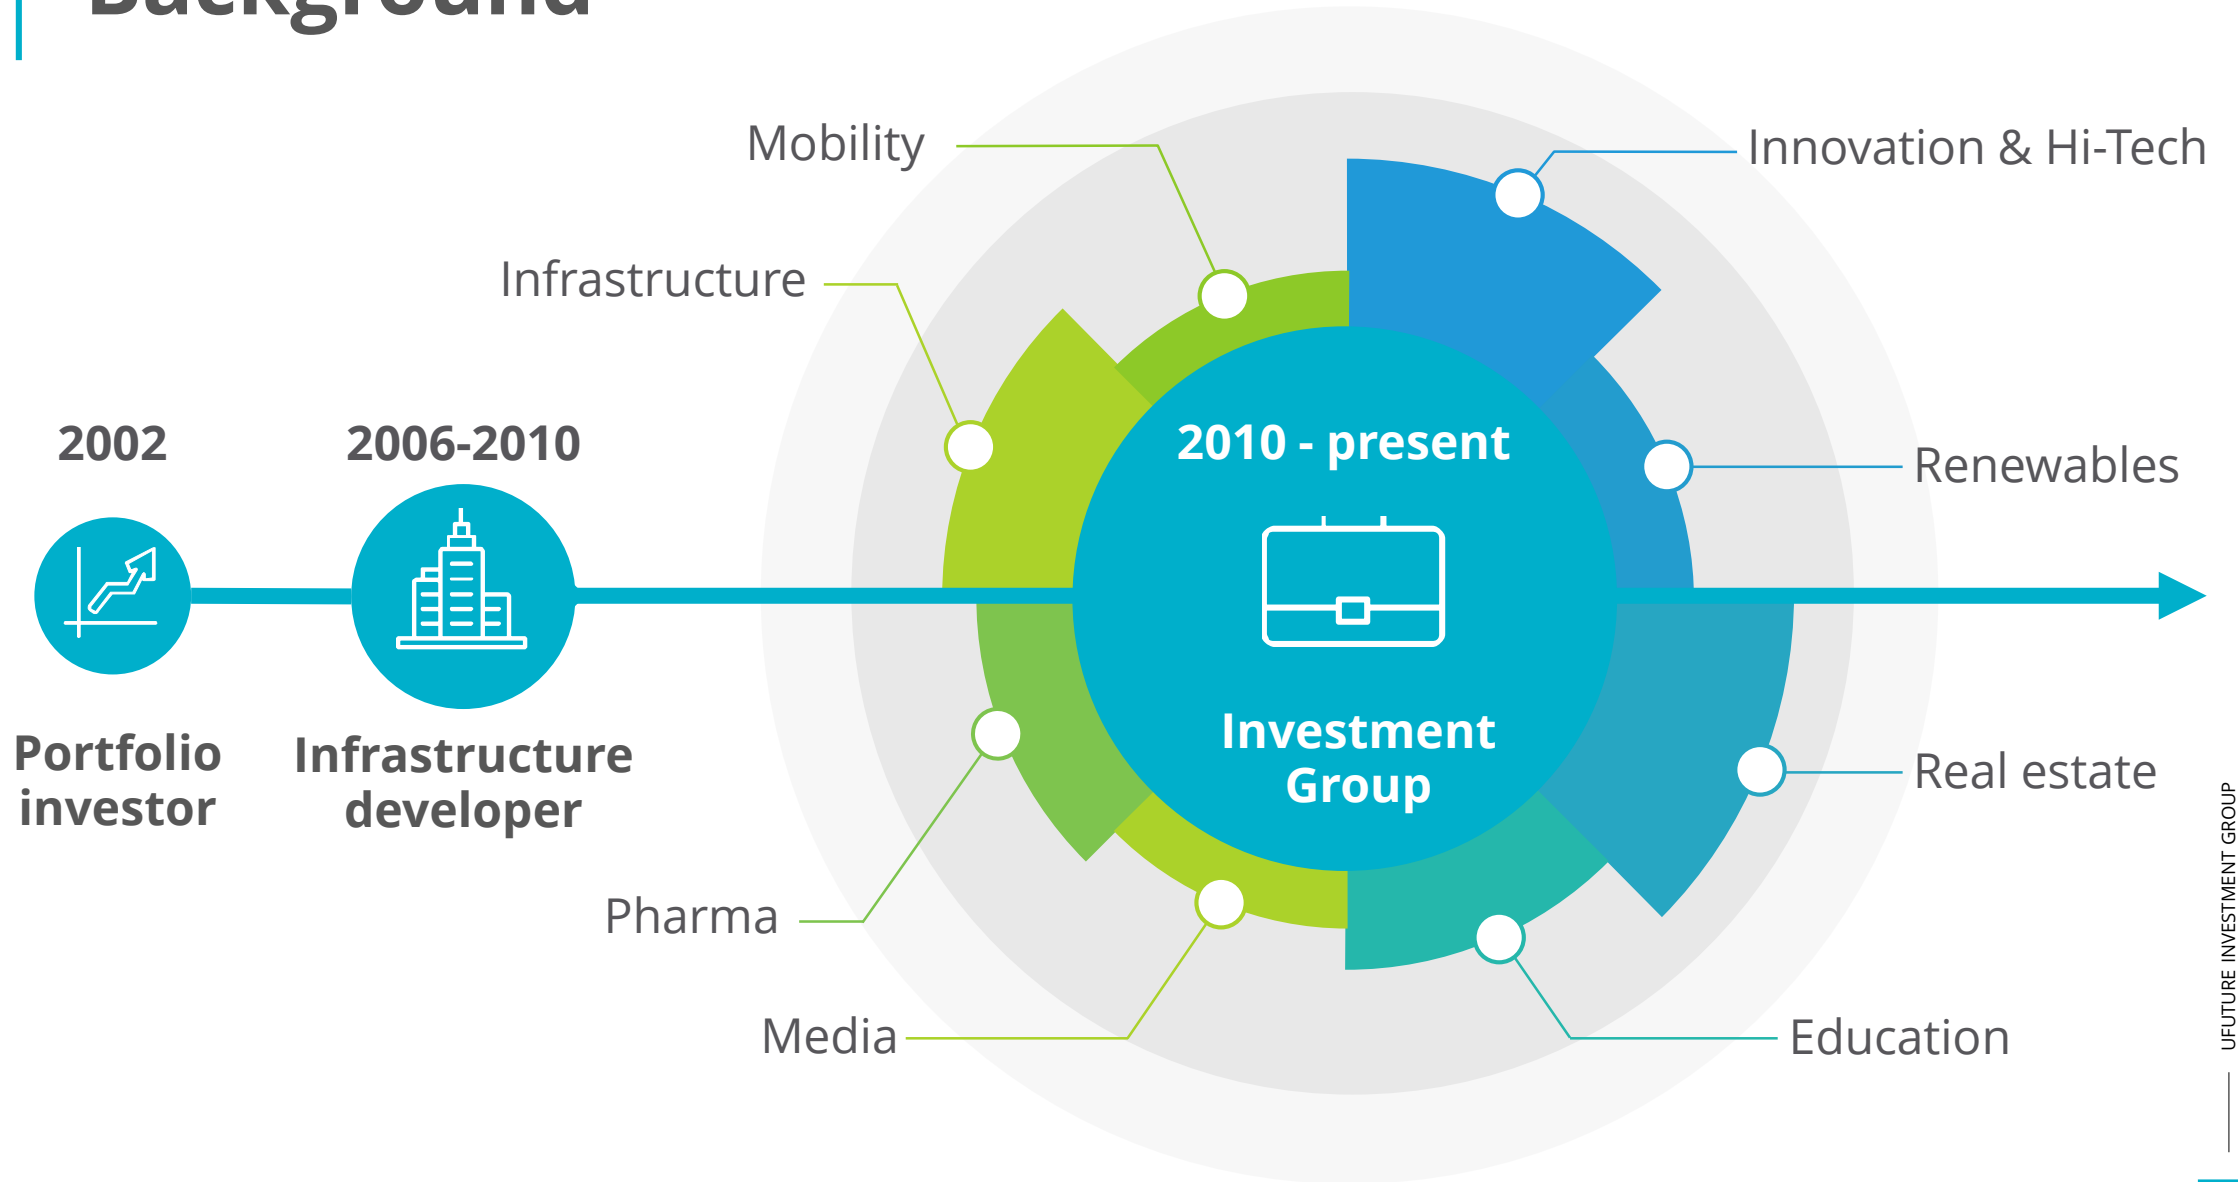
Background

Mobility

Innovation & Hi-Tech

Infrastructure

2002

2006-2010

2010 - present

Renewables

Portfolio investor

Infrastructure developer

Investment Group

Real estate

Pharma

Media

Education

UFUTURE INVESTMENT GROUP